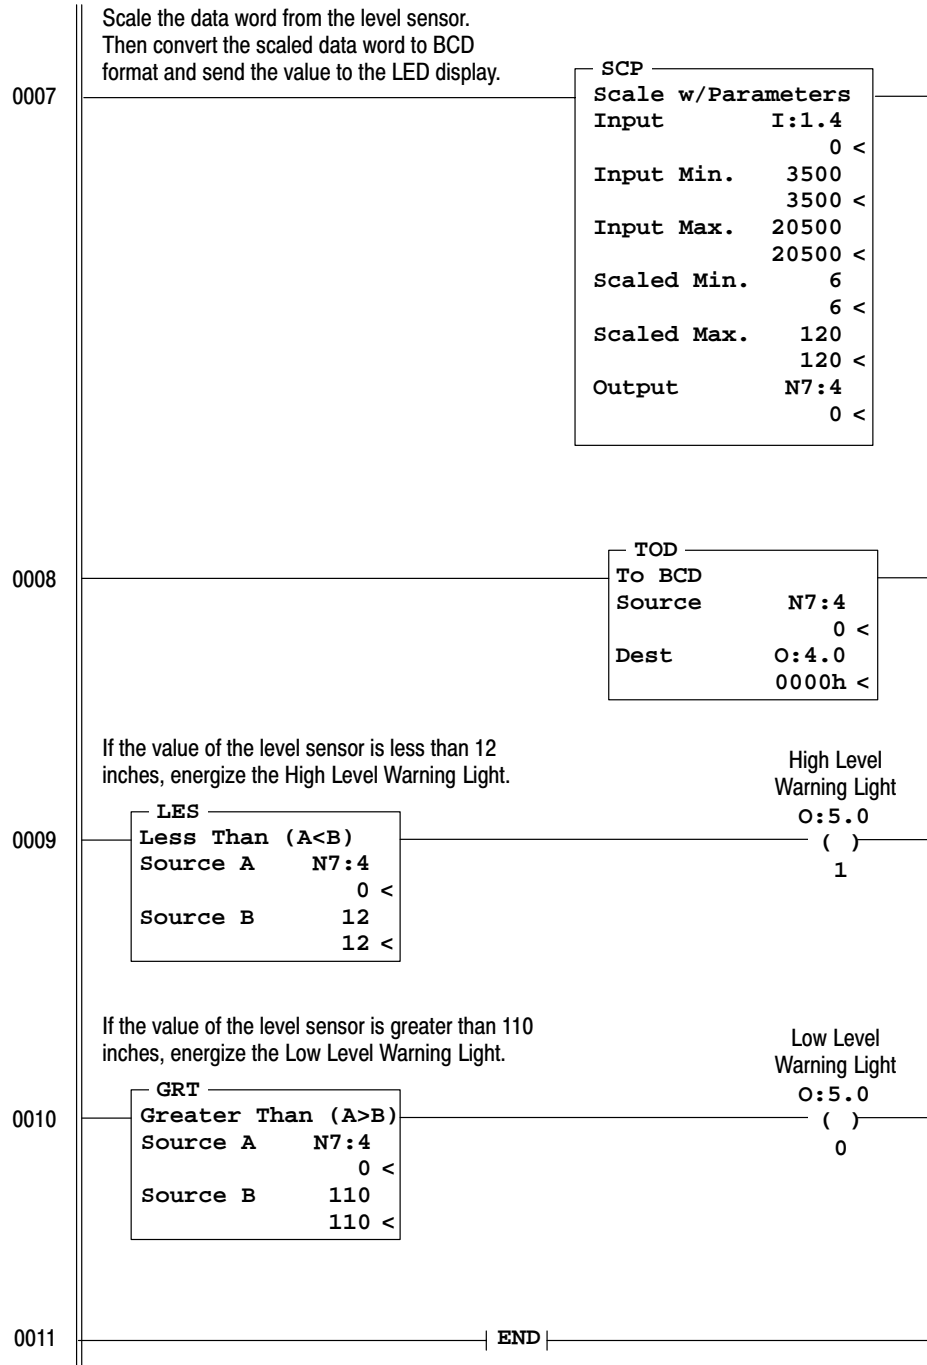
Scale the data word from the level sensor. Then convert the scaled data word to BCD format and send the value to the LED display.

0007

SCP
Scale w/Parameters
Input I:1.4
0 <
Input Min. 3500
3500 <
Input Max. 20500
20500 <
Scaled Min. 6
6 <
Scaled Max. 120
120 <
Output N7:4
0 <

0008

TOD
To BCD
Source N7:4
0 <
Dest O:4.0
0000h <

If the value of the level sensor is less than 12 inches, energize the High Level Warning Light.

0009

LES
Less Than (A<B)
Source A N7:4
0 <
Source B 12
12 <

High Level
Warning Light
O:5.0
( )
1

If the value of the level sensor is greater than 110 inches, energize the Low Level Warning Light.

0010

GRT
Greater Than (A>B)
Source A N7:4
0 <
Source B 110
110 <

Low Level
Warning Light
O:5.0
( )
0

0011

END